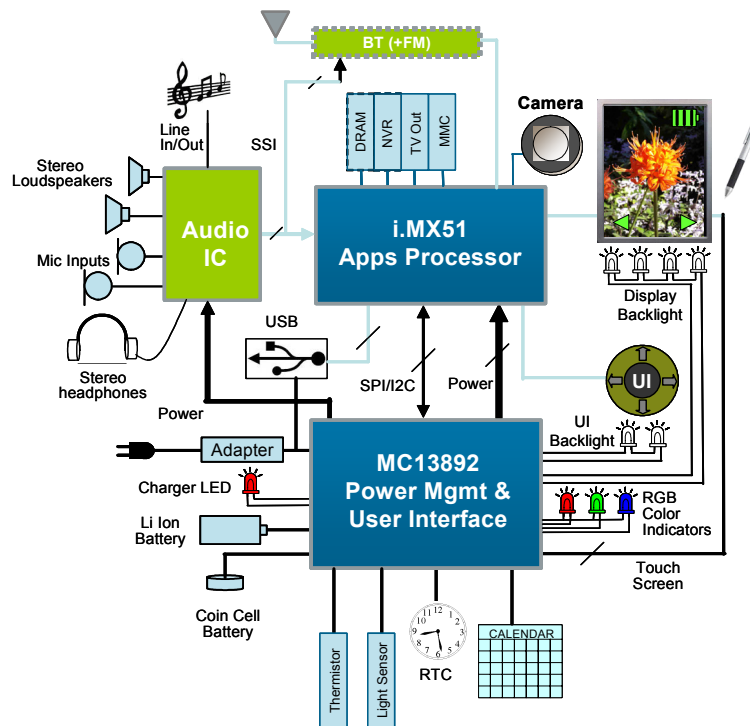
BT (+FM)

Line In/Out

SSI

DRAM

NVR

TV Out

MMC

Camera

Stereo Loudspeakers

Mic Inputs

Audio IC

i.MX51 Apps Processor

Display Backlight

Stereo headphones

USB

UI

Power

SPI/I2C

Power

UI Backlight

Adapter

MC13892 Power Mgmt & User Interface

Charger LED

Li Ion Battery

RGB Color Indicators

Touch Screen

Coin Cell Battery

Thermistor

Light Sensor

RTC

CALENDAR